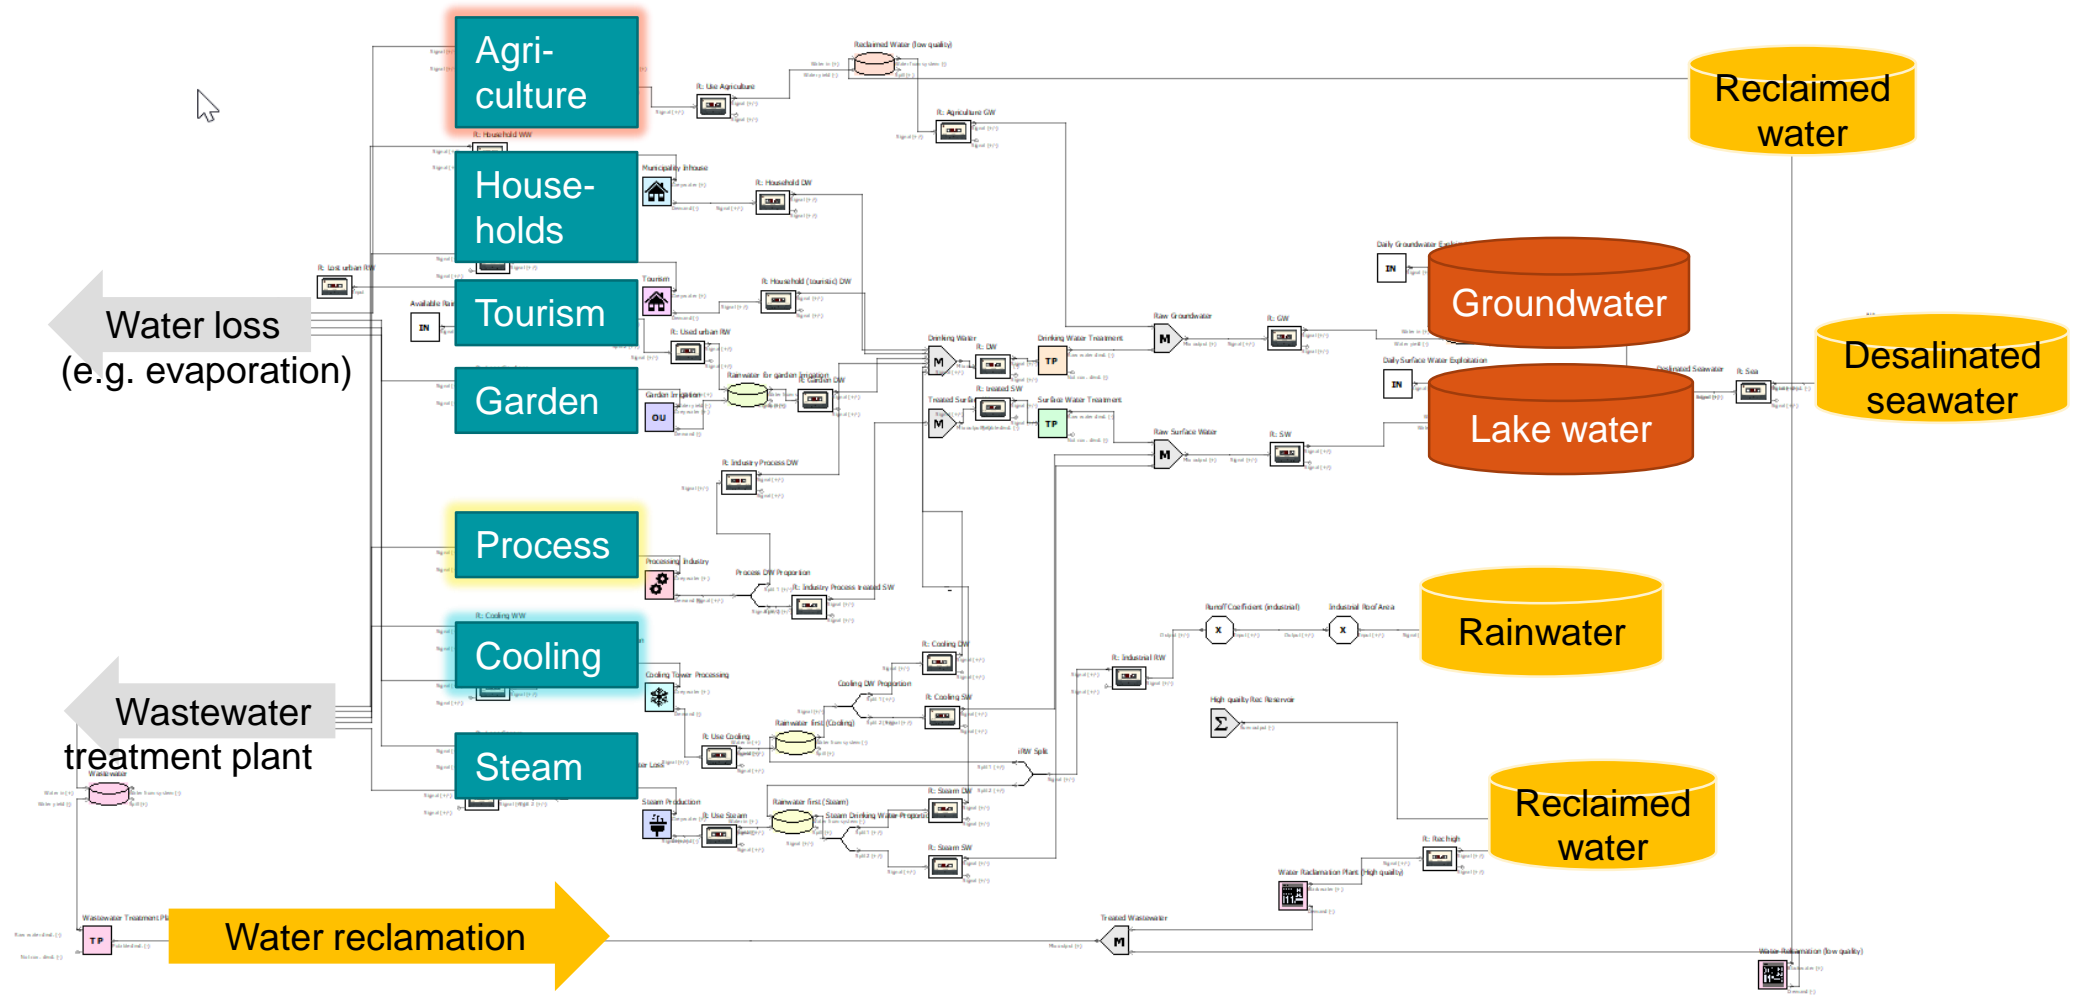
Agri-culture

Households

Tourism

Garden

Process

Cooling

Steam

Water loss (e.g. evaporation)

Wastewater treatment plant

Water reclamation

Reclaimed water

Groundwater

Desalinated seawater

Lake water

Rainwater

Reclaimed water

Reclaimed Water (low quality)

R: Use Agriculture

R: Agricultural GW

R: Household WW

Municipality Inhouse

R: Household DW

R: Lost urban RW

Available Rain

Tourism

R: Household (touristic) DW

R: Used urban RW

Rainwater for garden irrigation

Garden Irrigation

R: Garden DW

Drinking Water

R: DW

Drinking Water Treatment

Raw Groundwater

R: GW

Daily Groundwater Exploitation

Treated Surface Water

R: treated SW

Surface Water Treatment

Raw Surface Water

R: SW

Daily Surface Water Exploitation

Desalinated Seawater

R: Sea

R: Industry Process DW

Processing Industry

Process DW Proportion

R: Industry Process treated SW

R: Cooling WW

Cooling Tower Processing

R: Cooling DW

Cooling DW Proportion

R: Cooling SW

Rainwater first (Cooling)

R: Use Cooling

Runoff Coefficient (industrial)

Industrial Roof Area

R: Industrial RW

High quality Rec Reservoir

IRW Split

Steam Production

R: Use Steam

Rainwater first (Steam)

Steam Drinking Water Proportion

R: Steam DW

R: Steam SW

Wastewater

Wastewater Treatment Plant

Treated Wastewater

Water Reclamation Plant (High quality)

R: Rec high

Water Reclamation (low quality)

IN

OU

TP

M